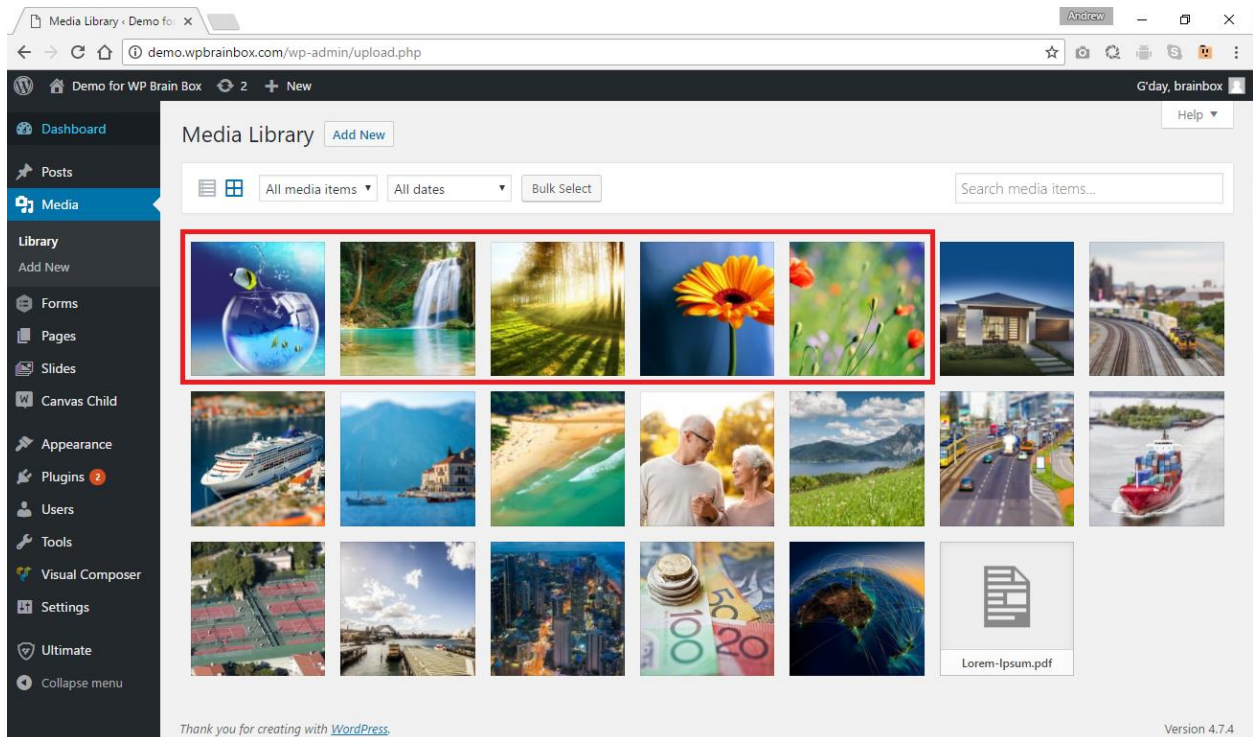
Media Library ‹ Demo fo ×

Andrew

demo.wpbrainbox.com/wp-admin/upload.php

Demo for WP Brain Box 2 + New

G'day, brainbox

Dashboard

Posts

Media

Library

Add New

Forms

Pages

Slides

Canvas Child

Appearance

Plugins 2

Users

Tools

Visual Composer

Settings

Ultimate

Collapse menu

Help ▼

Media Library Add New

All media items ▼ All dates ▼ Bulk Select

Search media items...

Lorem-Ipsum.pdf

Thank you for creating with WordPress.

Version 4.7.4